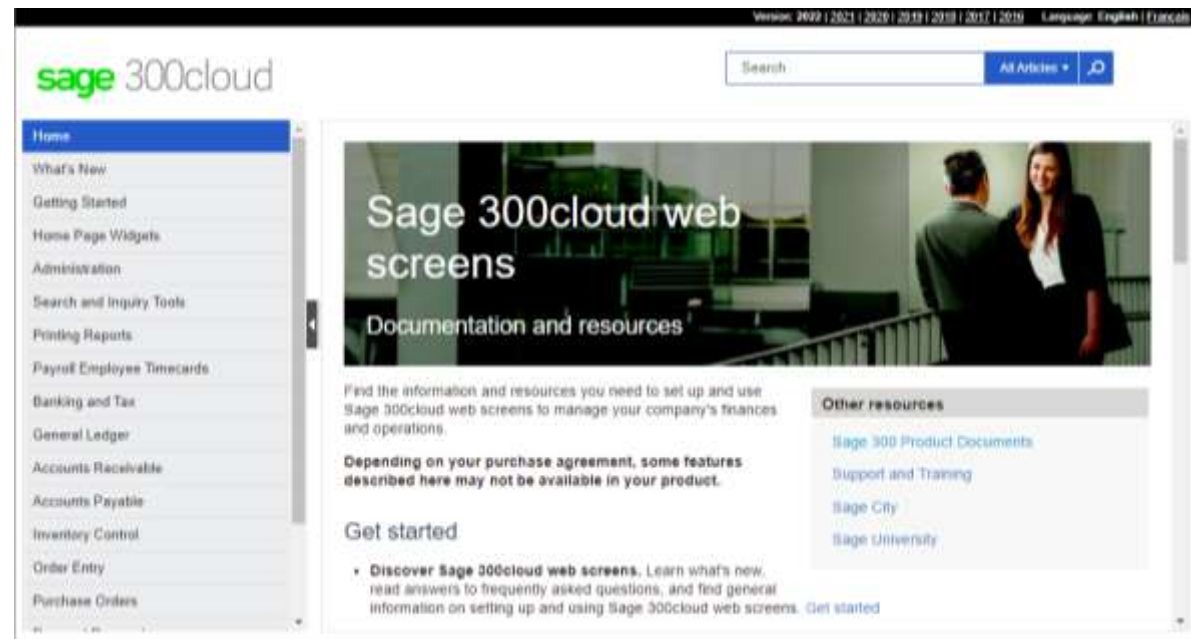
Version: 2022 | 2021 | 2020 | 2019 | 2018 | 2017 | 2016 Language: English | Français

sage 300cloud

Search

All Articles ▾

Home
What's New
Getting Started
Home Page Widgets
Administration
Search and Inquiry Tools
Printing Reports
Payroll Employee Timecards
Banking and Tax
General Ledger
Accounts Receivable
Accounts Payable
Inventory Control
Order Entry
Purchase Orders

Sage 300cloud web screens

Documentation and resources

Find the information and resources you need to set up and use Sage 300cloud web screens to manage your company's finances and operations.

Depending on your purchase agreement, some features described here may not be available in your product.

Get started

• Discover Sage 300cloud web screens. Learn what's new, read answers to frequently asked questions, and find general information on setting up and using Sage 300cloud web screens. Get started

Other resources

Sage 300 Product Documents
Support and Training
Sage City
Sage University